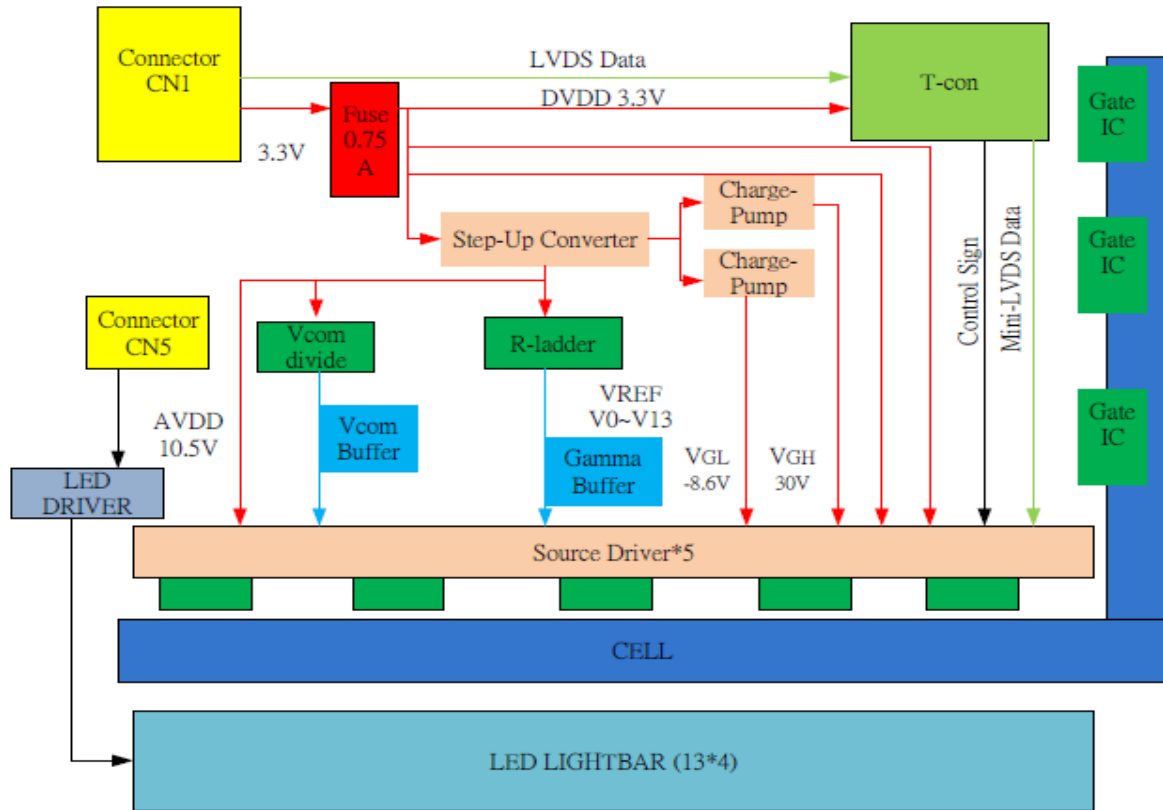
Connector CN1

LVDS Data

T-con

Fuse 0.75 A

DVDD 3.3V

3.3V

Gate IC

Charge-Pump

Step-Up Converter

Charge-Pump

Gate IC

Control Sign

Mini-LVDS Data

Connector CN5

Vcom divide

R-ladder

VREF V0~V13

AVDD 10.5V

Vcom Buffer

Gate IC

Gamma Buffer

VGL -8.6V

VGH 30V

LED DRIVER

Source Driver*5

CELL

LED LIGHTBAR (13*4)